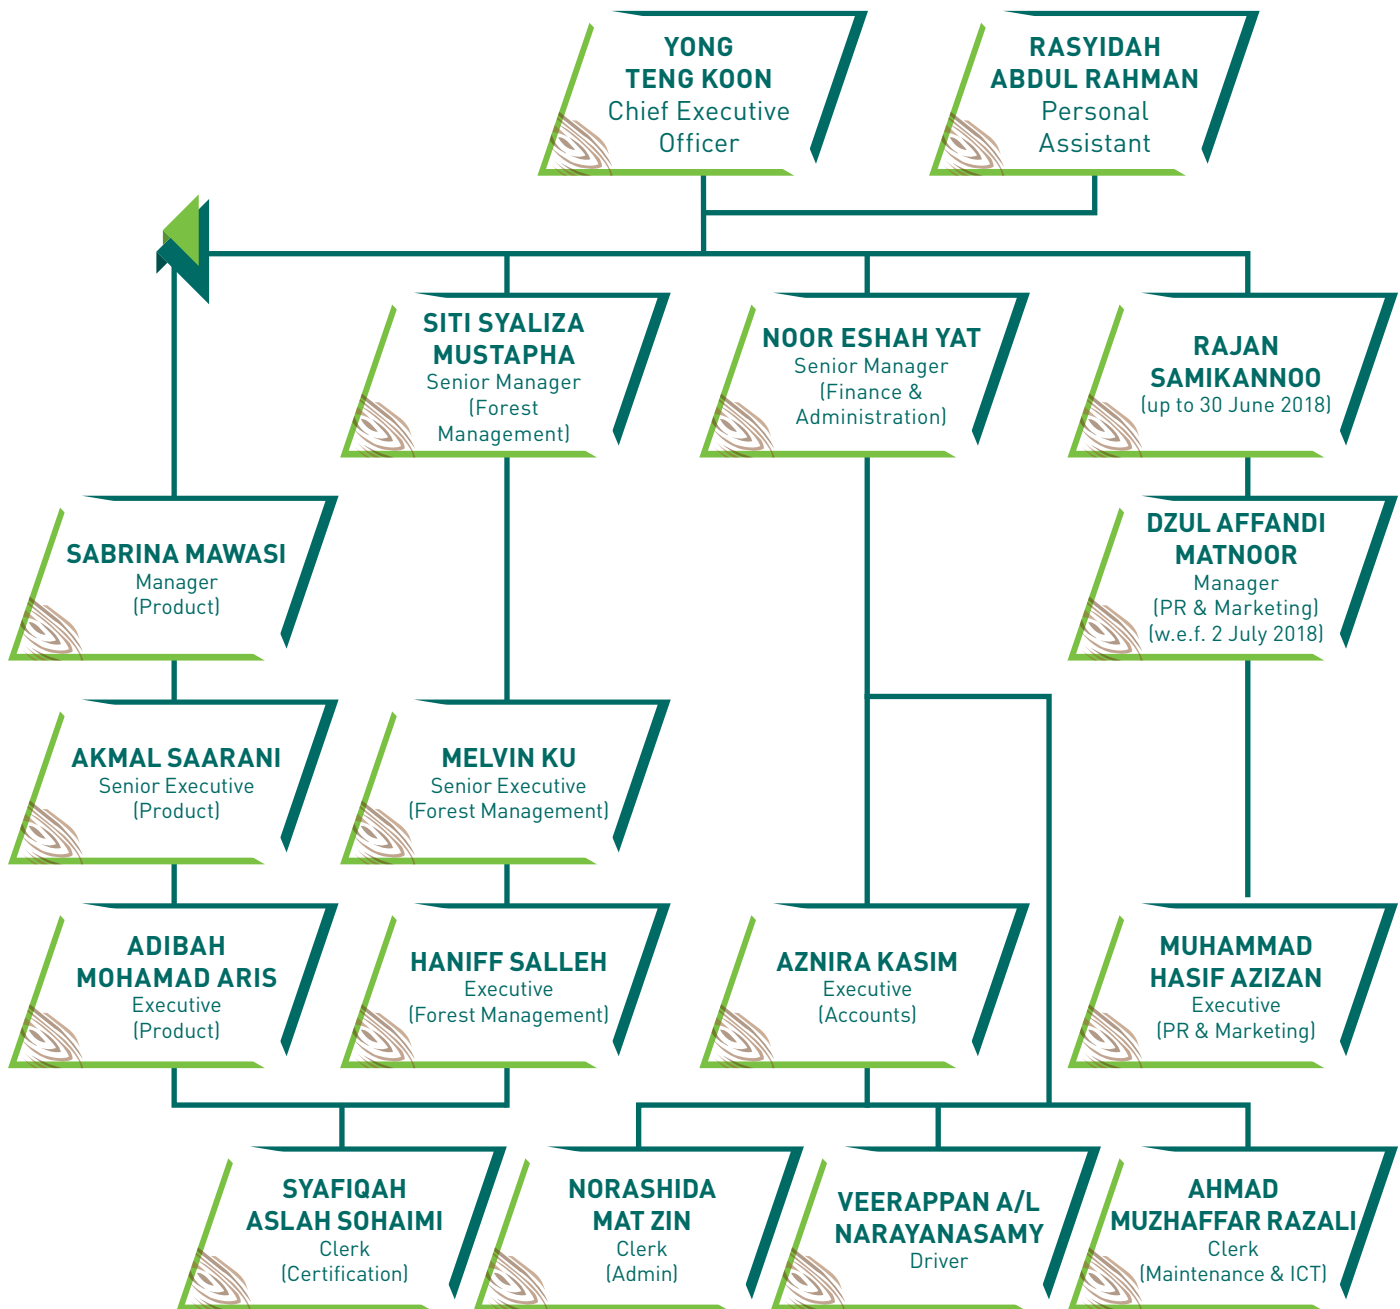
YONG TENG KOON
Chief Executive Officer

RASYIDAH ABDUL RAHMAN
Personal Assistant

SITI SYALIZA MUSTAPHA
Senior Manager (Forest Management)

NOOR ESHAH YAT
Senior Manager (Finance & Administration)

RAJAN SAMIKANNOO
(up to 30 June 2018)

SABRINA MAWASI
Manager (Product)

DZUL AFFANDI MATNOOR
Manager (PR & Marketing) (w.e.f. 2 July 2018)

AKMAL SAARANI
Senior Executive (Product)

MELVIN KU
Senior Executive (Forest Management)

ADIBAH MOHAMAD ARIS
Executive (Product)

HANIFF SALLEH
Executive (Forest Management)

AZNIRA KASIM
Executive (Accounts)

MUHAMMAD HASIF AZIZAN
Executive (PR & Marketing)

SYAFIQAH ASLAH SOHAIMI
Clerk (Certification)

NORASHIDA MAT ZIN
Clerk (Admin)

VEERAPPAN A/L NARAYANASAMY
Driver

AHMAD MUZHAFFAR RAZALI
Clerk (Maintenance & ICT)